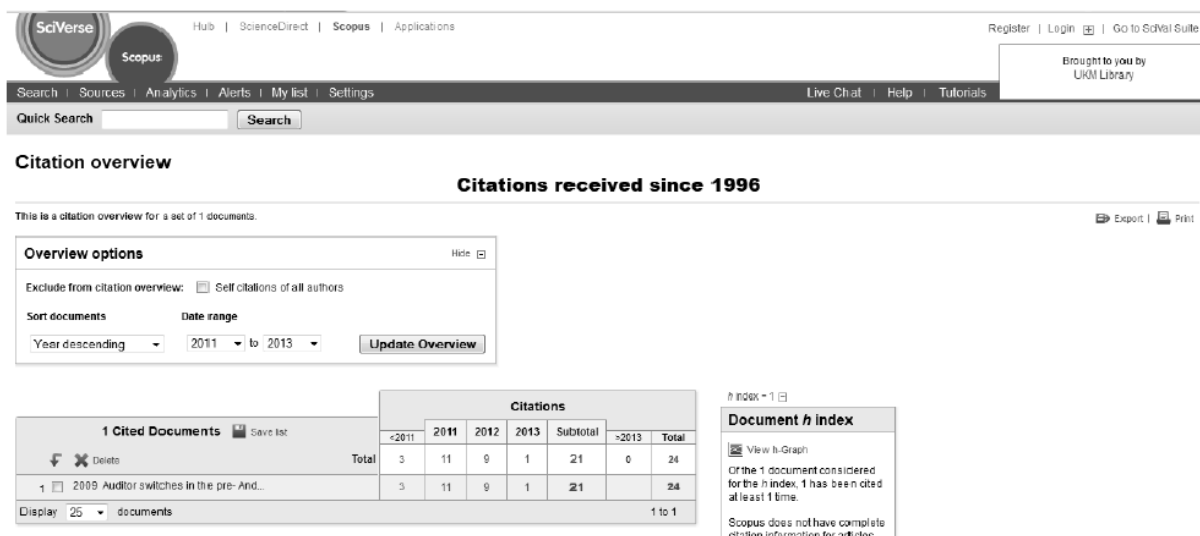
SciVerse

Scopus

Hub | ScienceDirect | Scopus | Applications

Register | Login | Go to SciVal Suite

Brought to you by UKM Library

Search | Sources | Analytics | Alerts | My list | Settings

Live Chat | Help | Tutorials

Quick Search Search

Citation overview

Citations received since 1996

This is a citation overview for a set of 1 documents.

Export | Print

Overview options

Hide

Exclude from citation overview: Self citations of all authors

Sort documents

Date range

Year descending

2011 to 2013

Update Overview

h index = 1

Document h index

View h-Graph

Of the 1 document considered for the h index, 1 has been cited at least 1 time.

Scopus does not have complete citation information for articles

| 1 Cited Documents Save list | Citations | | | | | | |
|---|---|---|---|---|---|---|---|
| | <2011 | 2011 | 2012 | 2013 | Subtotal | >2013 | Total |
| Delete Total | 3 | 11 | 9 | 1 | 21 | 0 | 24 |
| 1 2009 Auditor switches in the pre- And... | 3 | 11 | 9 | 1 | 21 | | 24 |

Display 25 documents 1 to 1